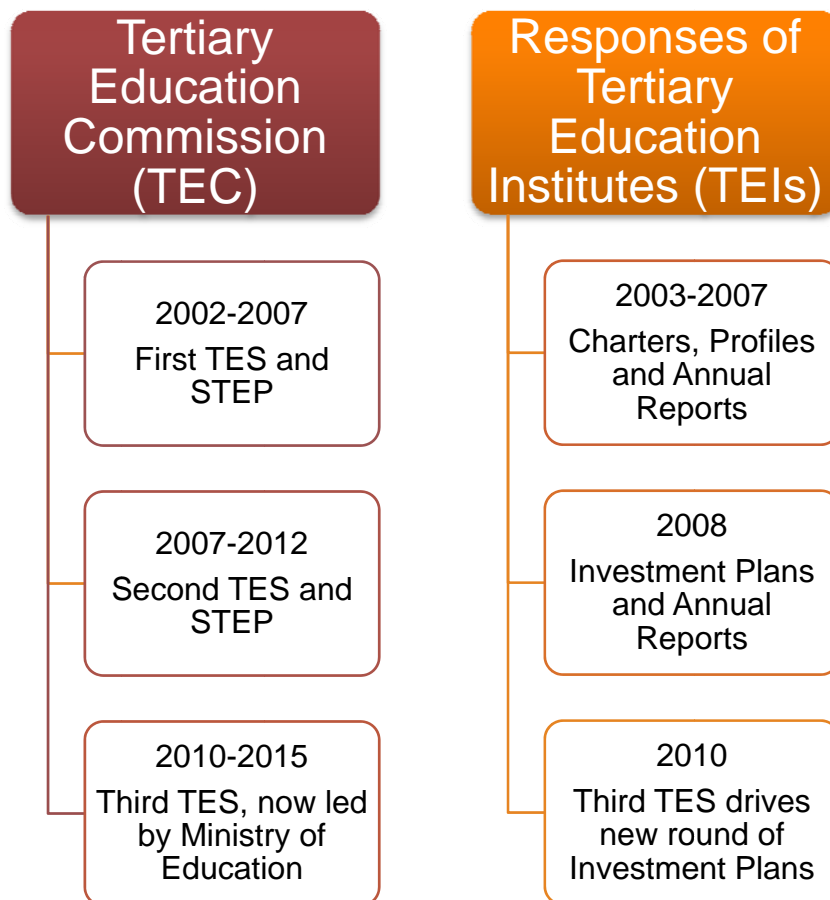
Tertiary Education Commission (TEC)

2002-2007
First TES and STEP

2007-2012
Second TES and STEP

2010-2015
Third TES, now led by Ministry of Education

Responses of Tertiary Education Institutes (TEIs)

2003-2007
Charters, Profiles and Annual Reports

2008
Investment Plans and Annual Reports

2010
Third TES drives new round of Investment Plans